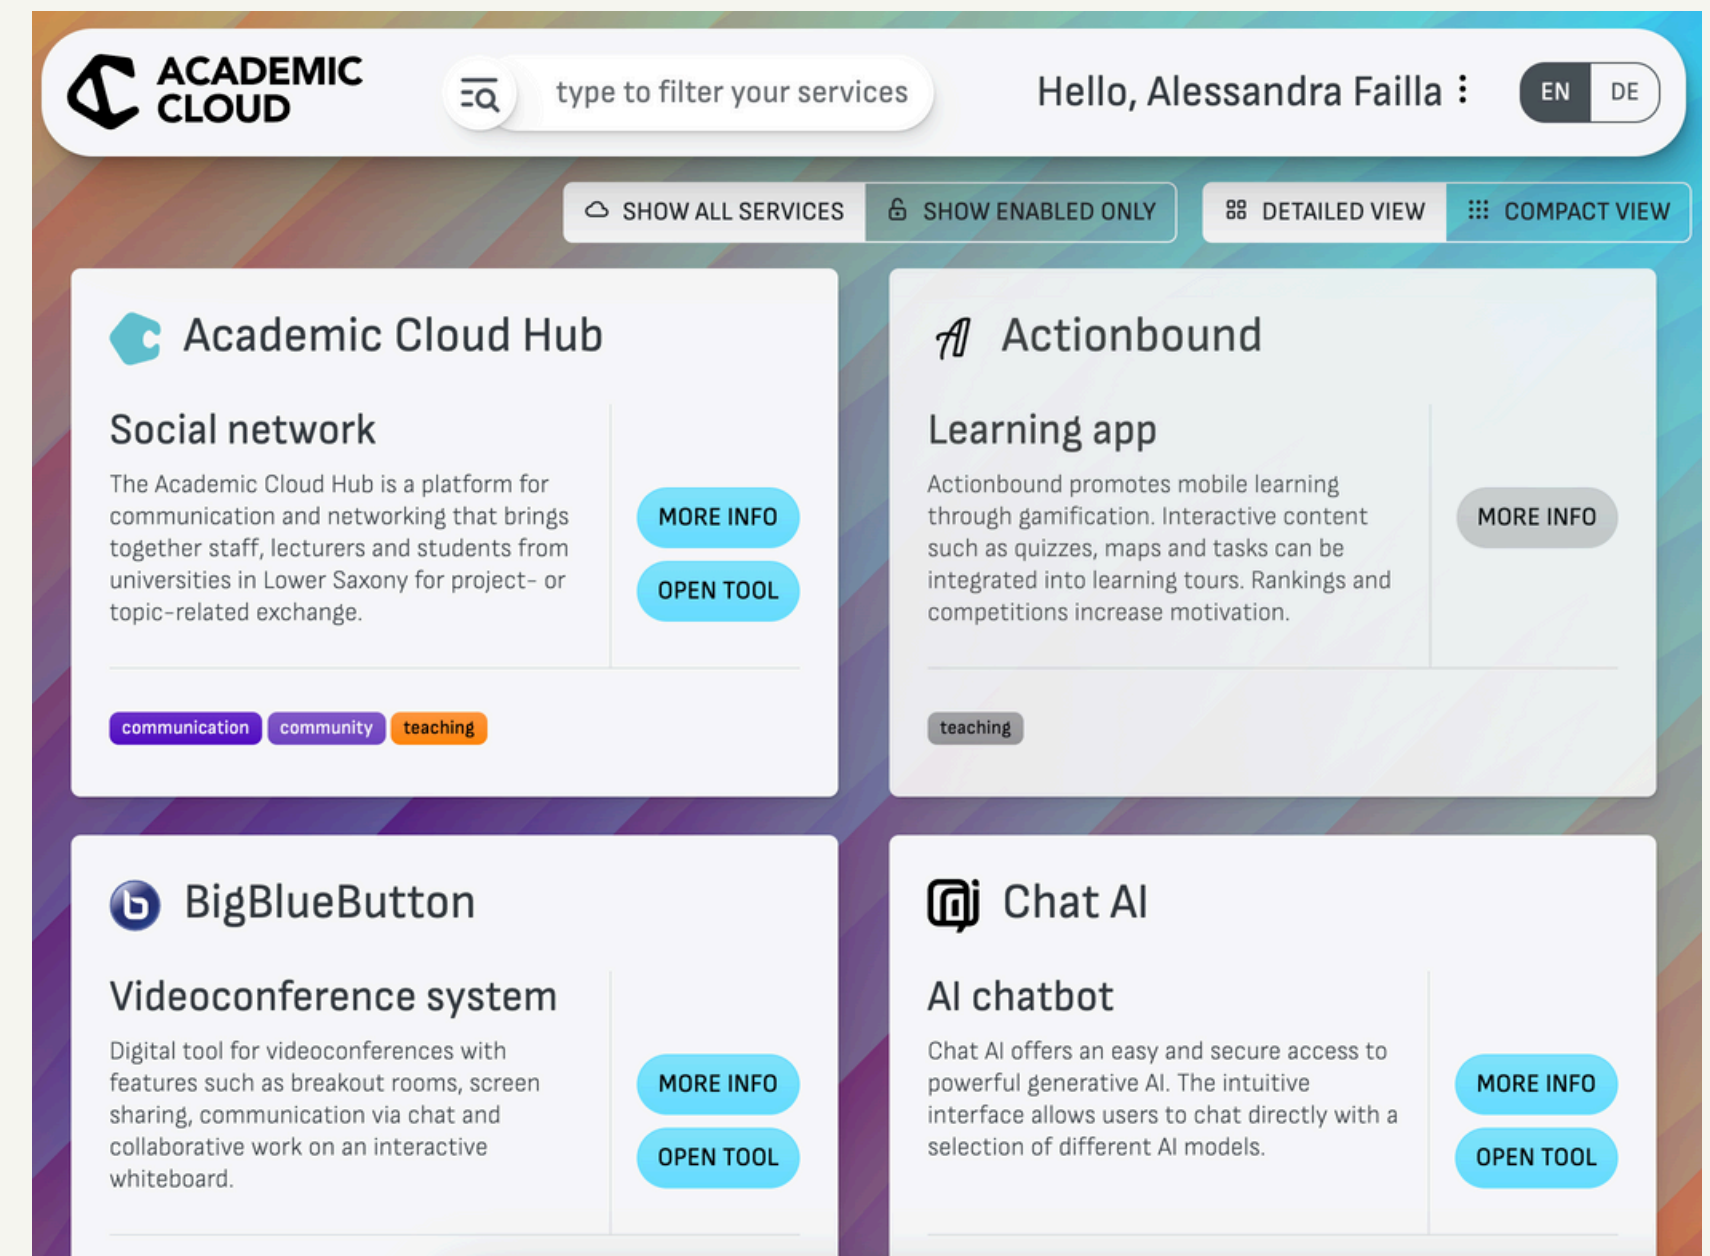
ACADEMIC CLOUD

type to filter your services

Hello, Alessandra Failla

EN DE

SHOW ALL SERVICES SHOW ENABLED ONLY

DETAILED VIEW COMPACT VIEW

Academic Cloud Hub

Social network

The Academic Cloud Hub is a platform for communication and networking that brings together staff, lecturers and students from universities in Lower Saxony for project- or topic-related exchange.

MORE INFO
OPEN TOOL

communication community teaching

Actionbound

Learning app

Actionbound promotes mobile learning through gamification. Interactive content such as quizzes, maps and tasks can be integrated into learning tours. Rankings and competitions increase motivation.

MORE INFO

teaching

BigBlueButton

Videoconference system

Digital tool for videoconferences with features such as breakout rooms, screen sharing, communication via chat and collaborative work on an interactive whiteboard.

MORE INFO
OPEN TOOL

Chat AI

AI chatbot

Chat AI offers an easy and secure access to powerful generative AI. The intuitive interface allows users to chat directly with a selection of different AI models.

MORE INFO
OPEN TOOL